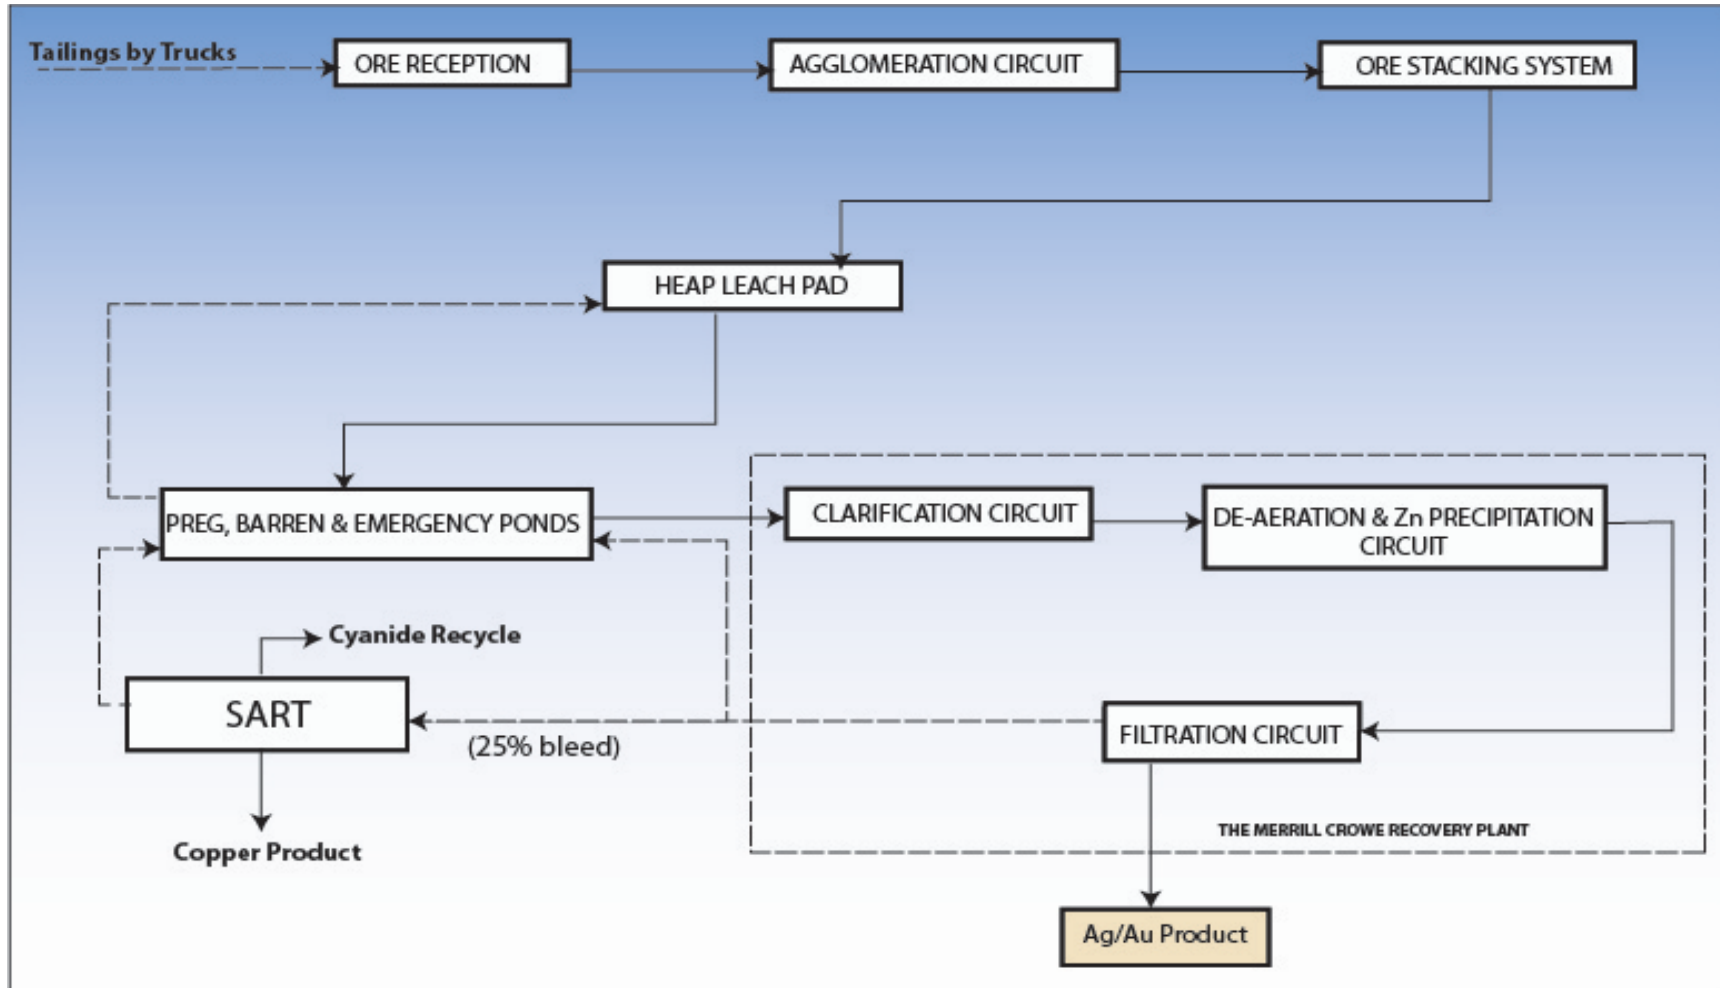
Tailings by Trucks

ORE RECEPTION

AGGLOMERATION CIRCUIT

ORE STACKING SYSTEM

HEAP LEACH PAD

PREG, BARREN & EMERGENCY PONDS

CLARIFICATION CIRCUIT

DE-AERATION & Zn PRECIPITATION CIRCUIT

Cyanide Recycle

SART

(25% bleed)

FILTRATION CIRCUIT

Copper Product

THE MERRILL CROWE RECOVERY PLANT

Ag/Au Product